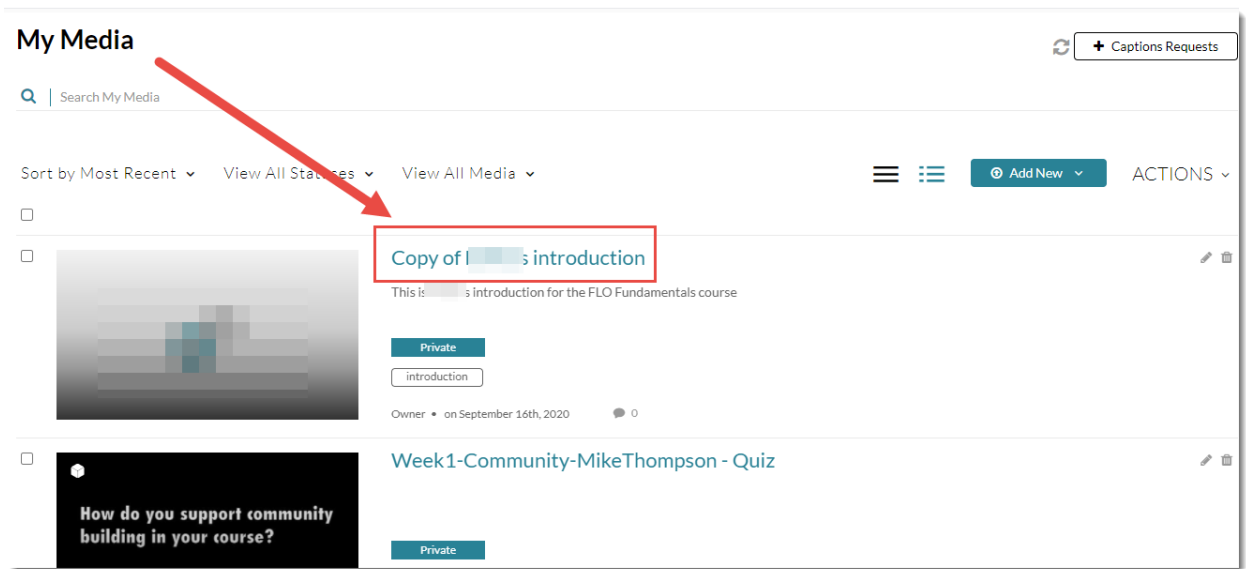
My Media

+ Captions Requests

Search My Media

Sort by Most Recent View All Statuses View All Media

Add New

ACTIONS

Copy of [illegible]s introduction

This is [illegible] introduction for the FLO Fundamentals course

Private

introduction

Owner • on September 16th, 2020

0

Week1-Community-MikeThompson - Quiz

How do you support community building in your course?

Private